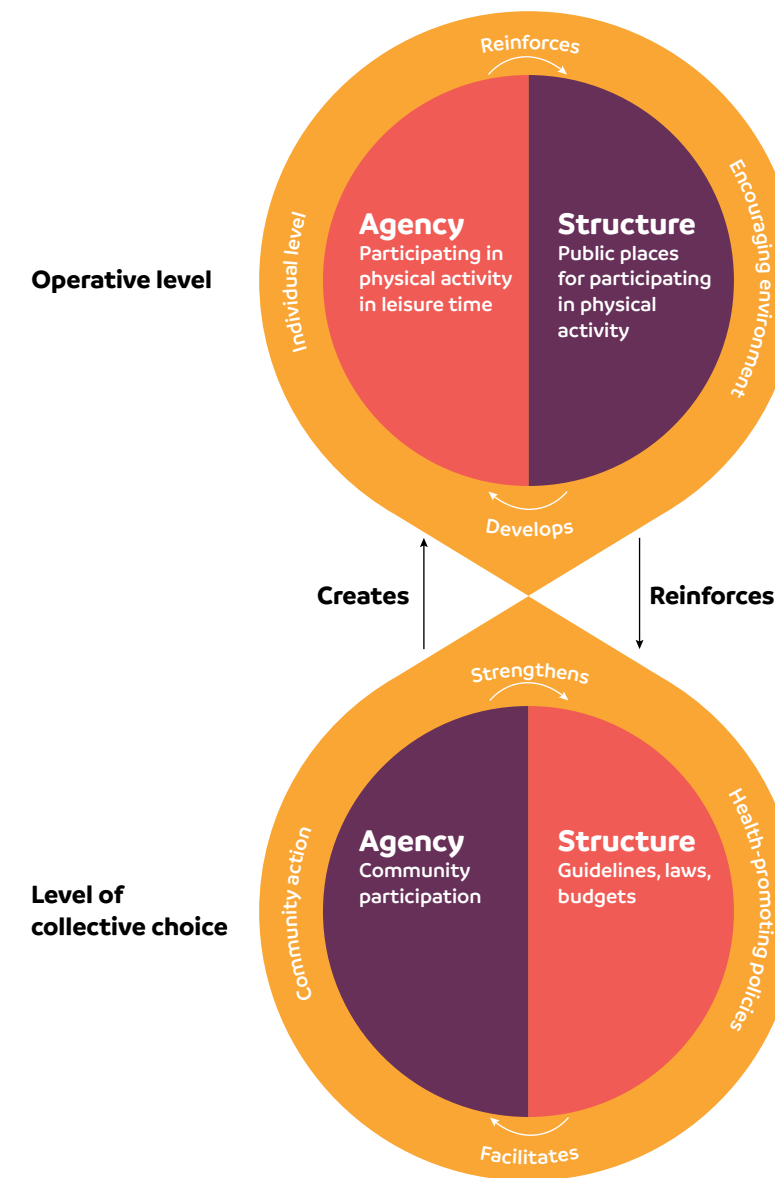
Reinforces

Individual level

Agency
Participating in physical activity in leisure time

Structure
Public places for participating in physical activity

Encouraging environment

Operative level

Develops

Creates

Reinforces

Strengthens

Community action

Agency
Community participation

Structure
Guidelines, laws, budgets

Health-promoting policies

Level of collective choice

Facilitates